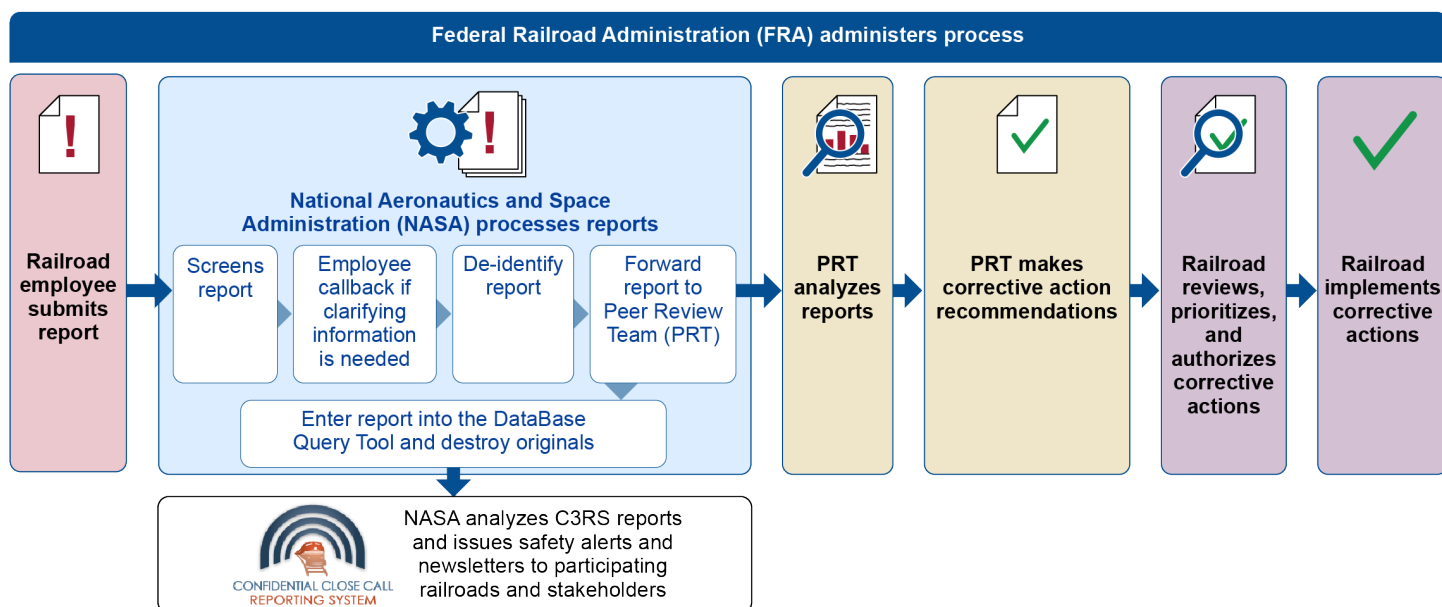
Federal Railroad Administration (FRA) administers process

Railroad employee submits report

National Aeronautics and Space Administration (NASA) processes reports

Screens report

Employee callback if clarifying information is needed

De-identify report

Forward report to Peer Review Team (PRT)

Enter report into the DataBase Query Tool and destroy originals

PRT analyzes reports

PRT makes corrective action recommendations

Railroad reviews, prioritizes, and authorizes corrective actions

Railroad implements corrective actions

CONFIDENTIAL CLOSE CALL REPORTING SYSTEM

NASA analyzes C3RS reports and issues safety alerts and newsletters to participating railroads and stakeholders